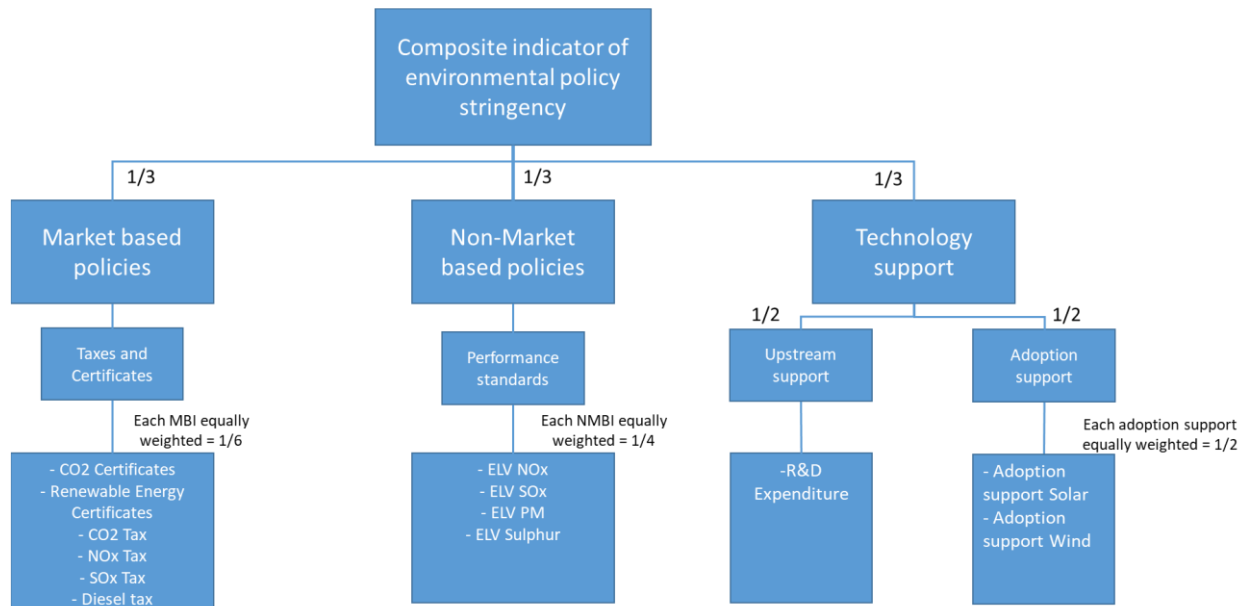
Composite indicator of environmental policy stringency

1/3

1/3

1/3

Market based policies

Non-Market based policies

Technology support

Taxes and Certificates

Each MBI equally weighted = 1/6

- CO2 Certificates
- Renewable Energy Certificates
- CO2 Tax
- NOx Tax
- SOx Tax
- Diesel tax

Performance standards

Each NMBI equally weighted = 1/4

- ELV NOx
- ELV SOx
- ELV PM
- ELV Sulphur

1/2

1/2

Upstream support

-R&D Expenditure

Adoption support

Each adoption support equally weighted = 1/2

- Adoption support Solar
- Adoption support Wind